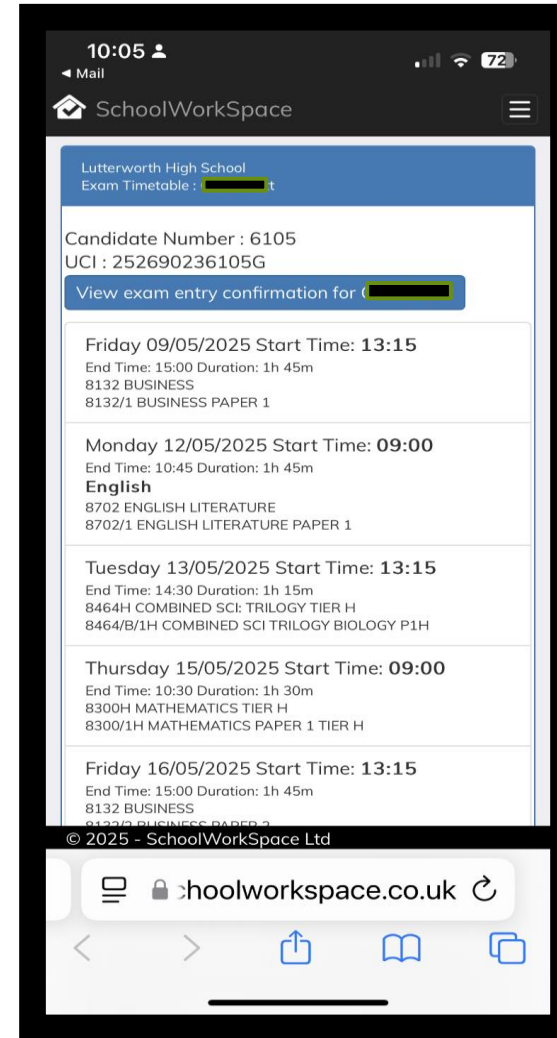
10:05
◄ Mail
72

SchoolWorkSpace

Lutterworth High School
Exam Timetable : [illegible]t

Candidate Number : 6105
UCI : 252690236105G

View exam entry confirmation for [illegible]

Friday 09/05/2025 Start Time: **13:15**
End Time: 15:00 Duration: 1h 45m
8132 BUSINESS
8132/1 BUSINESS PAPER 1

Monday 12/05/2025 Start Time: **09:00**
End Time: 10:45 Duration: 1h 45m
**English**
8702 ENGLISH LITERATURE
8702/1 ENGLISH LITERATURE PAPER 1

Tuesday 13/05/2025 Start Time: **13:15**
End Time: 14:30 Duration: 1h 15m
8464H COMBINED SCI: TRILOGY TIER H
8464/B/1H COMBINED SCI TRILOGY BIOLOGY P1H

Thursday 15/05/2025 Start Time: **09:00**
End Time: 10:30 Duration: 1h 30m
8300H MATHEMATICS TIER H
8300/1H MATHEMATICS PAPER 1 TIER H

Friday 16/05/2025 Start Time: **13:15**
End Time: 15:00 Duration: 1h 45m
8132 BUSINESS
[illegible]

© 2025 - SchoolWorkSpace Ltd

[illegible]hoolworkspace.co.uk